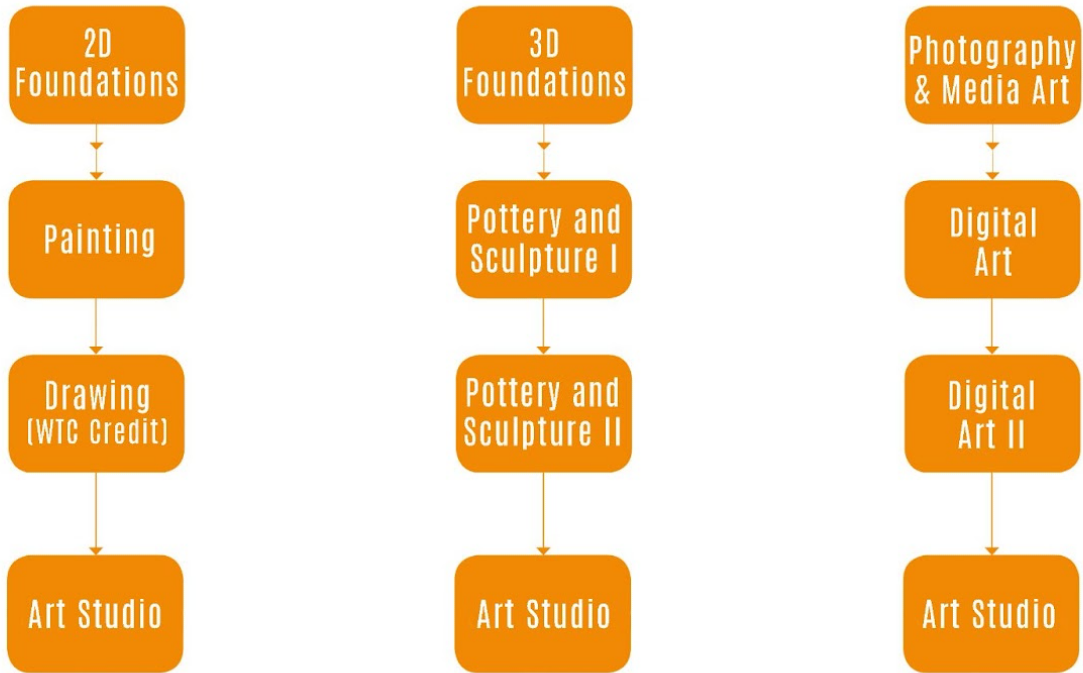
2D Foundations

Painting

Drawing (WTC Credit)

Art Studio

3D Foundations

Pottery and Sculpture I

Pottery and Sculpture II

Art Studio

Photography & Media Art

Digital Art

Digital Art II

Art Studio